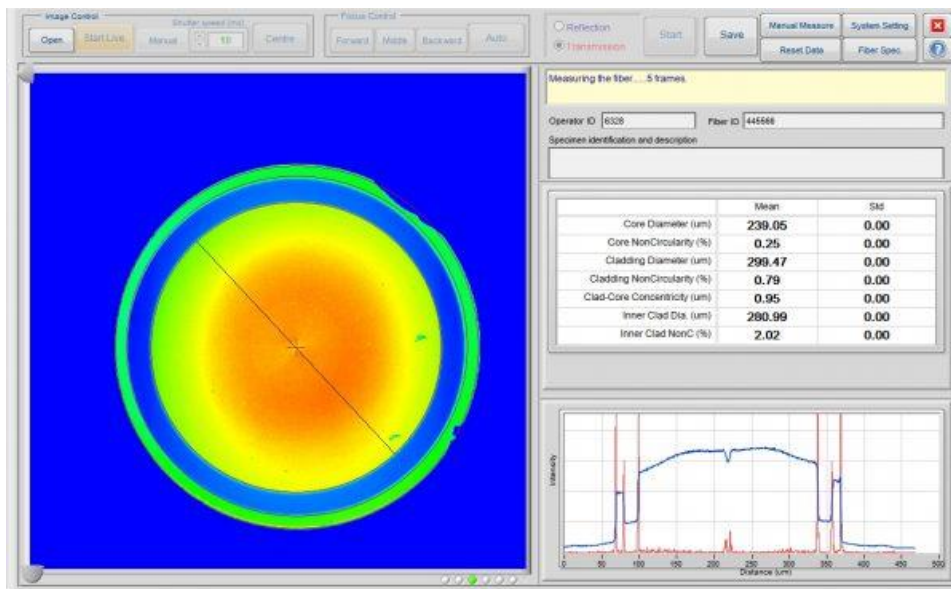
Image Control
Open
Start Live
Shutter speed (ms)
Manual
10
Centre
Focus Control
Forward
Middle
Backward
Auto
Reflection
Transmission
Start
Save
Manual Measure
System Setting
Reset Data
Fiber Spec.

Measuring the fiber.....5 frames.

Operator ID 6328
Fiber ID 445566
Specimen identification and description

| | Mean | Std |
|---|---|---|
| Core Diameter (um) | 239.05 | 0.00 |
| Core NonCircularity (%) | 0.25 | 0.00 |
| Cladding Diameter (um) | 299.47 | 0.00 |
| Cladding NonCircularity (%) | 0.79 | 0.00 |
| Clad-Core Concentricity (um) | 0.95 | 0.00 |
| Inner Clad Dia. (um) | 280.99 | 0.00 |
| Inner Clad NonC (%) | 2.02 | 0.00 |

Intensity
0 50 100 150 200 250 300 350 400 450 500
Distance (um)